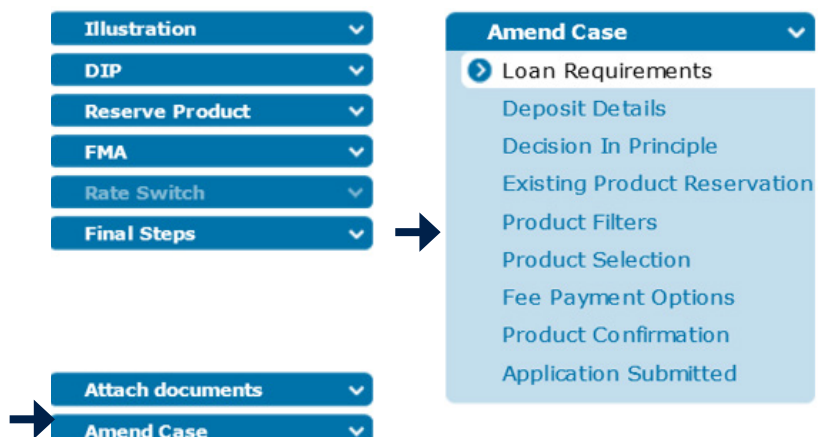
Illustration
DIP
Reserve Product
FMA
Rate Switch
Final Steps

Attach documents
Amend Case

Amend Case
Loan Requirements
Deposit Details
Decision In Principle
Existing Product Reservation
Product Filters
Product Selection
Fee Payment Options
Product Confirmation
Application Submitted